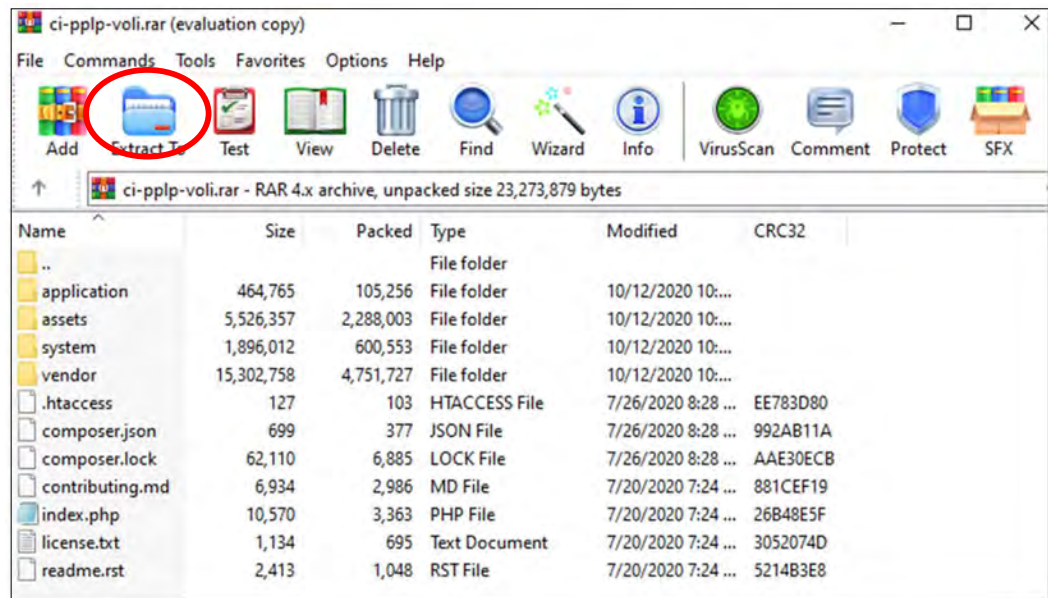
ci-pplp-voli.rar (evaluation copy)

File Commands Tools Favorites Options Help

Add Extract To Test View Delete Find Wizard Info VirusScan Comment Protect SFX

ci-pplp-voli.rar - RAR 4.x archive, unpacked size 23,273,879 bytes

| Name | Size | Packed | Type | Modified | CRC32 |
|---|---|---|---|---|---|
| .. | | | File folder | | |
| application | 464,765 | 105,256 | File folder | 10/12/2020 10:... | |
| assets | 5,526,357 | 2,288,003 | File folder | 10/12/2020 10:... | |
| system | 1,896,012 | 600,553 | File folder | 10/12/2020 10:... | |
| vendor | 15,302,758 | 4,751,727 | File folder | 10/12/2020 10:... | |
| .htaccess | 127 | 103 | HTACCESS File | 7/26/2020 8:28 ... | EE783D80 |
| composer.json | 699 | 377 | JSON File | 7/26/2020 8:28 ... | 992AB11A |
| composer.lock | 62,110 | 6,885 | LOCK File | 7/26/2020 8:28 ... | AAE30ECB |
| contributing.md | 6,934 | 2,986 | MD File | 7/20/2020 7:24 ... | 881CEF19 |
| index.php | 10,570 | 3,363 | PHP File | 7/20/2020 7:24 ... | 26B48E5F |
| license.txt | 1,134 | 695 | Text Document | 7/20/2020 7:24 ... | 3052074D |
| readme.rst | 2,413 | 1,048 | RST File | 7/20/2020 7:24 ... | 5214B3E8 |